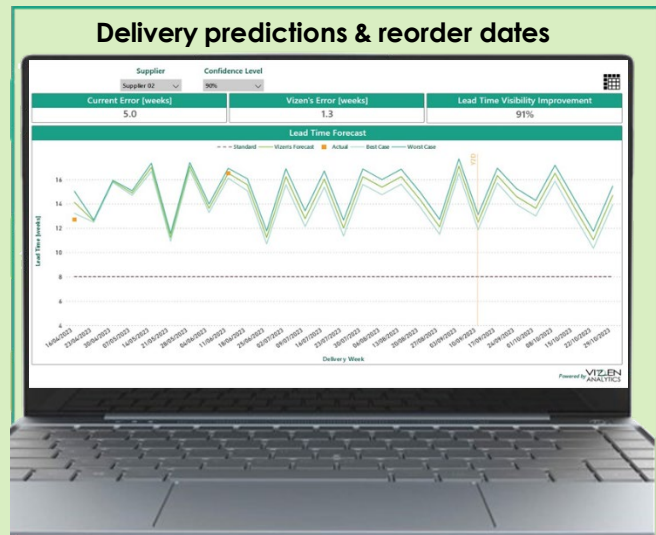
Delivery predictions & reorder dates

Supplier
Supplier 02

Confidence Level
90%

Current Error [weeks]
5.0

Vizen's Error [weeks]
1.3

Lead Time Visibility Improvement
91%

Lead Time Forecast

Standard
Vizen's Forecast
Actual
Best Case
Worst Case

Lead Time [weeks]

16
14
12
10
8
6
4

16/04/2023
23/04/2023
30/04/2023
07/05/2023
14/05/2023
21/05/2023
28/05/2023
04/06/2023
11/06/2023
18/06/2023
25/06/2023
02/07/2023
09/07/2023
16/07/2023
23/07/2023
30/07/2023
06/08/2023
13/08/2023
20/08/2023
27/08/2023
03/09/2023
10/09/2023
17/09/2023
24/09/2023
01/10/2023
08/10/2023
15/10/2023
22/10/2023
29/10/2023

Delivery Week

Powered by VIZEN ANALYTICS